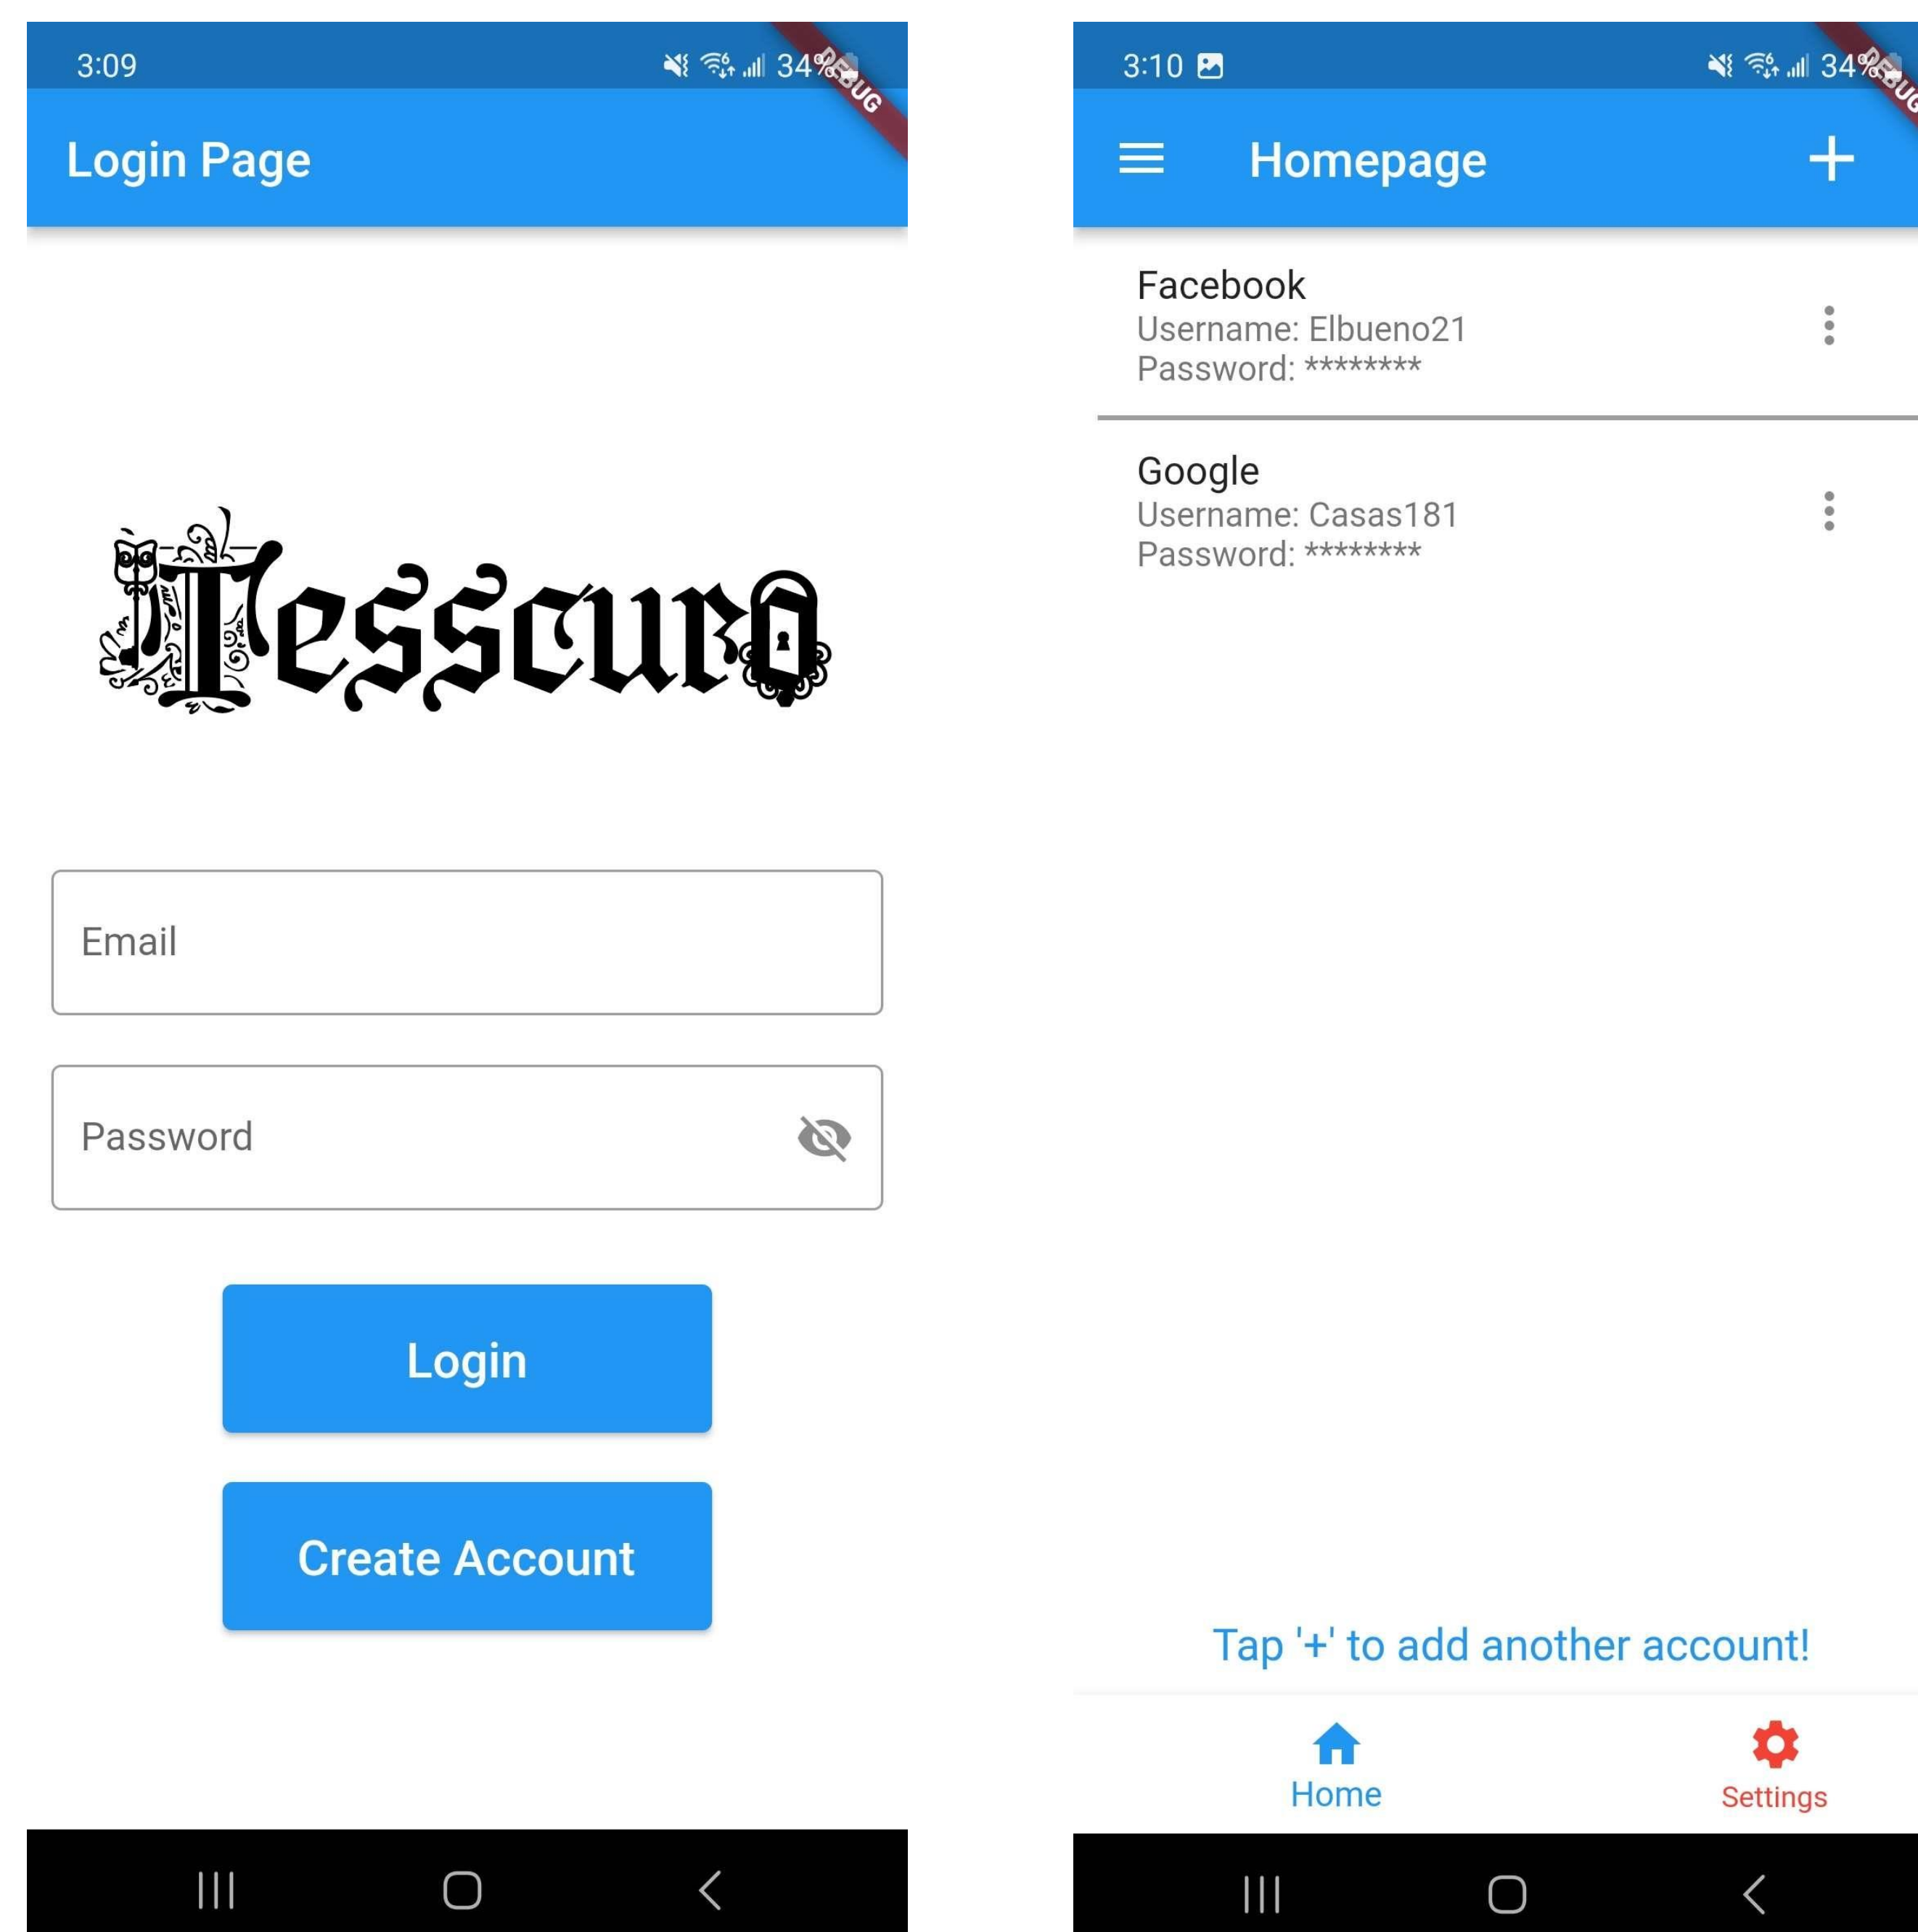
3:09
34%
DEBUG

Login Page

Tesscuro

Email

Password

Login

Create Account

3:10
34%
DEBUG

Homepage

Facebook
Username: Elbueno21
Password: ********

Google
Username: Casas181
Password: ********

Tap '+' to add another account!

Home

Settings